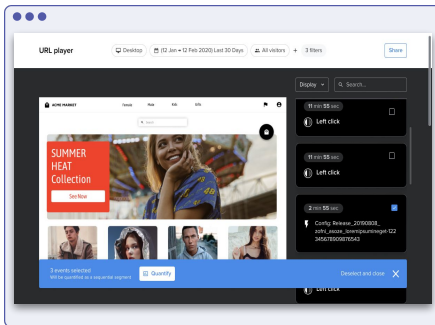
URL player

Desktop (12 Jan → 12 Feb 2020) Last 30 Days All visitors + 3 filters

Share

Display Search...

ACME MARKET Female Male Kids Info

Search

SUMMER HEAT Collection

See Now

11 min 55 sec

Left click

11 min 55 sec

Left click

2 min 55 sec

Config Release_20190808_ zofri_exoze_loremipsumiveget-122 345678909876543

Left click

3 events selected
Will be quantified as a sequential segment

Quantify

Deselect and close